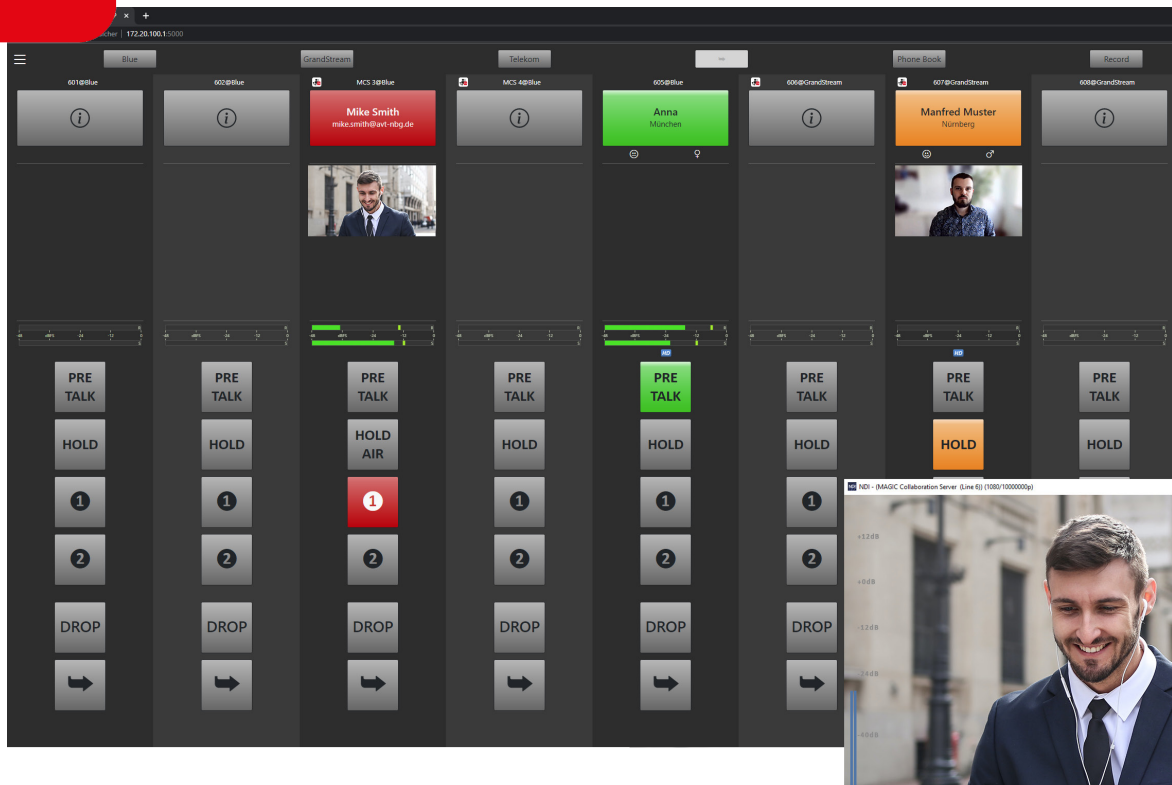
172.20.100.1:5000

Blue

GrandStream

Telekom

Phone Book

Record

601@Blue

602@Blue

MCS 3@Blue

Mike Smith
mike.smith@avt-nbg.de

MCS 4@Blue

605@Blue

Anna
München

606@GrandStream

607@GrandStream

Manfred Muster
Nürnberg

608@GrandStream

HD

HD

PRE TALK

PRE TALK

PRE TALK

PRE TALK

PRE TALK

PRE TALK

PRE TALK

PRE TALK

HOLD

HOLD

HOLD AIR

HOLD

HOLD

HOLD

HOLD

HOLD

1 1 1 1 1 1

2 2 2 2 2 2

DROP DROP DROP DROP DROP DROP

NDI - (MAGIC Collaboration Server (Line 6)) (1080/10000000p)

+12dB

+0dB

-12dB

-24dB

-40dB